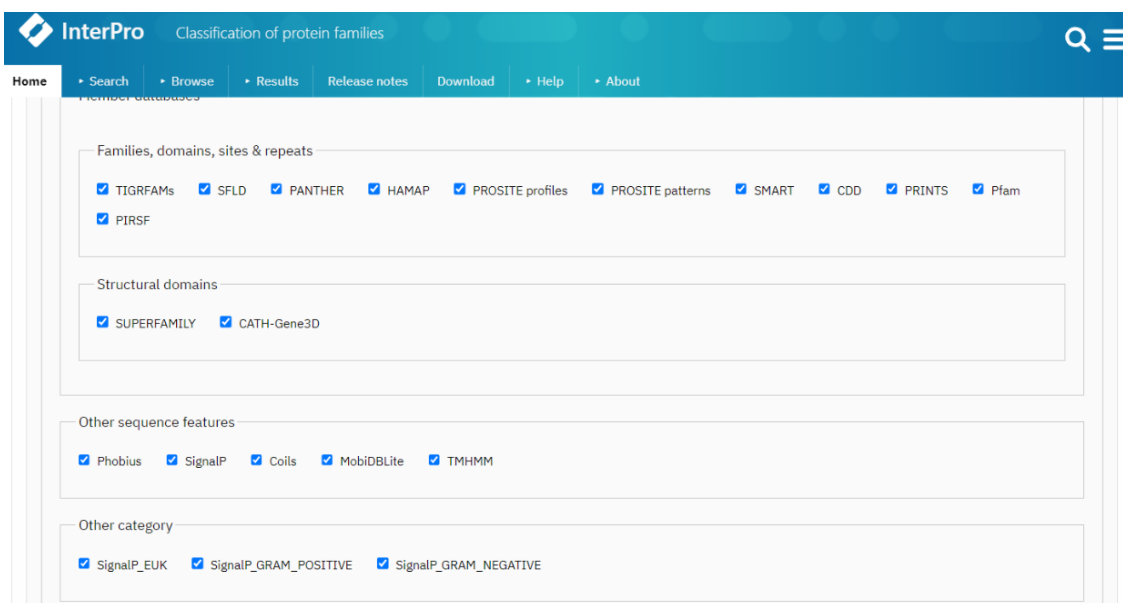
InterPro Classification of protein families

Home ▸ Search ▸ Browse ▸ Results Release notes Download ▸ Help ▸ About

Member databases

Families, domains, sites & repeats

TIGRFAMs SFLD PANTHER HAMAP PROSITE profiles PROSITE patterns SMART CDD PRINTS Pfam PIRSF

Structural domains

SUPERFAMILY CATH-Gene3D

Other sequence features

Phobius SignalP Coils MobiDBLite TMHMM

Other category

SignalP_EUK SignalP_GRAM_POSITIVE SignalP_GRAM_NEGATIVE